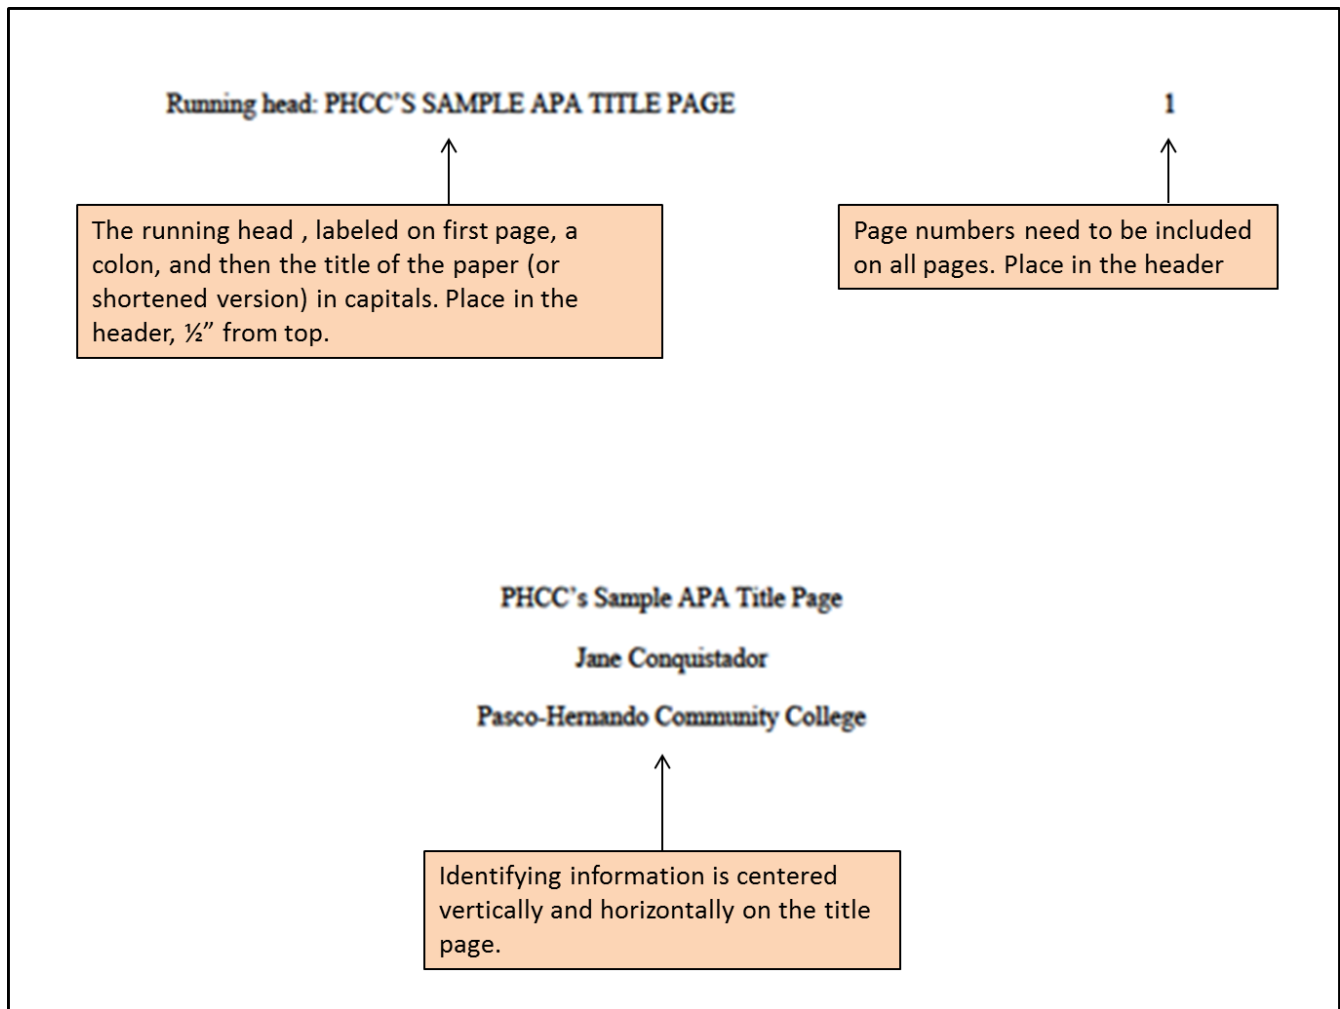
Running head: PHCC'S SAMPLE APA TITLE PAGE

1

The running head , labeled on first page, a colon, and then the title of the paper (or shortened version) in capitals. Place in the header, ½" from top.

Page numbers need to be included on all pages. Place in the header

PHCC's Sample APA Title Page

Jane Conquistador

Pasco-Hernando Community College

Identifying information is centered vertically and horizontally on the title page.